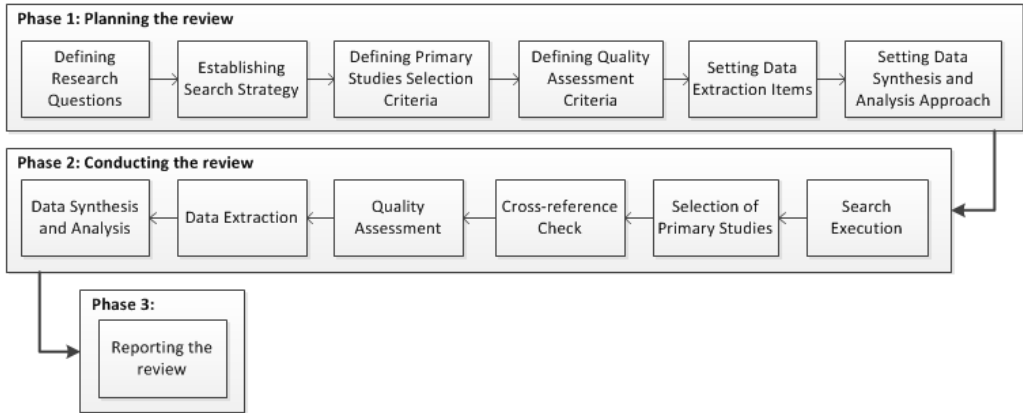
Phase 1: Planning the review

Defining Research Questions

Establishing Search Strategy

Defining Primary Studies Selection Criteria

Defining Quality Assessment Criteria

Setting Data Extraction Items

Setting Data Synthesis and Analysis Approach

Phase 2: Conducting the review

Search Execution

Selection of Primary Studies

Cross-reference Check

Quality Assessment

Data Extraction

Data Synthesis and Analysis

Phase 3:

Reporting the review